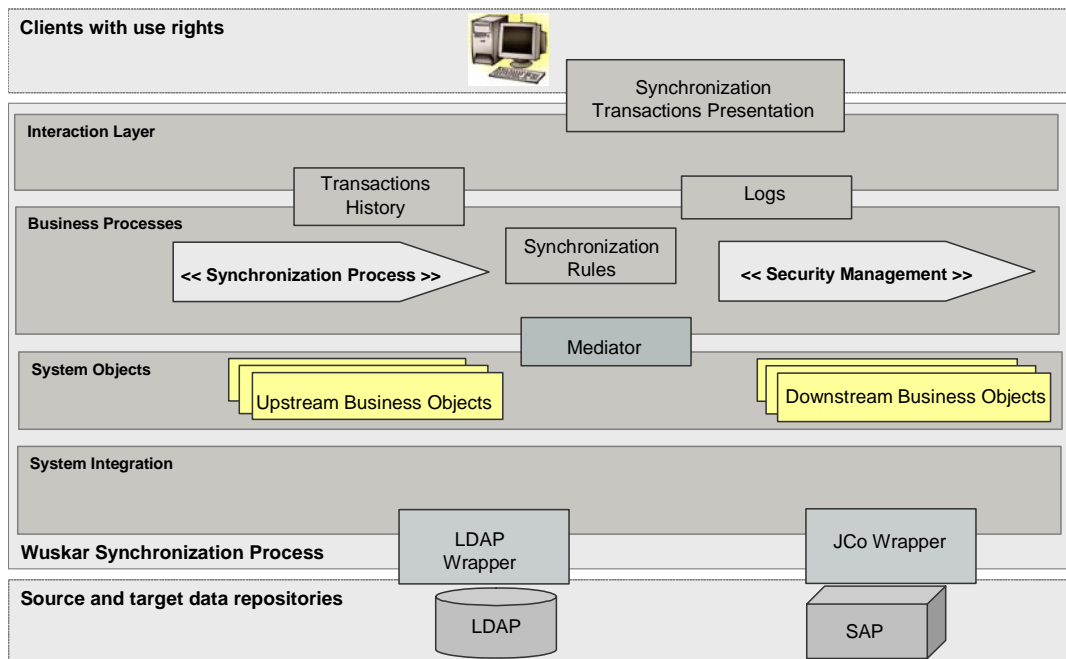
Clients with use rights

Synchronization Transactions Presentation

Interaction Layer

Transactions History

Logs

Business Processes

<< Synchronization Process >>

Synchronization Rules

<< Security Management >>

Mediator

System Objects

Upstream Business Objects

Downstream Business Objects

System Integration

Wuskar Synchronization Process

LDAP Wrapper

JCo Wrapper

Source and target data repositories

LDAP

SAP